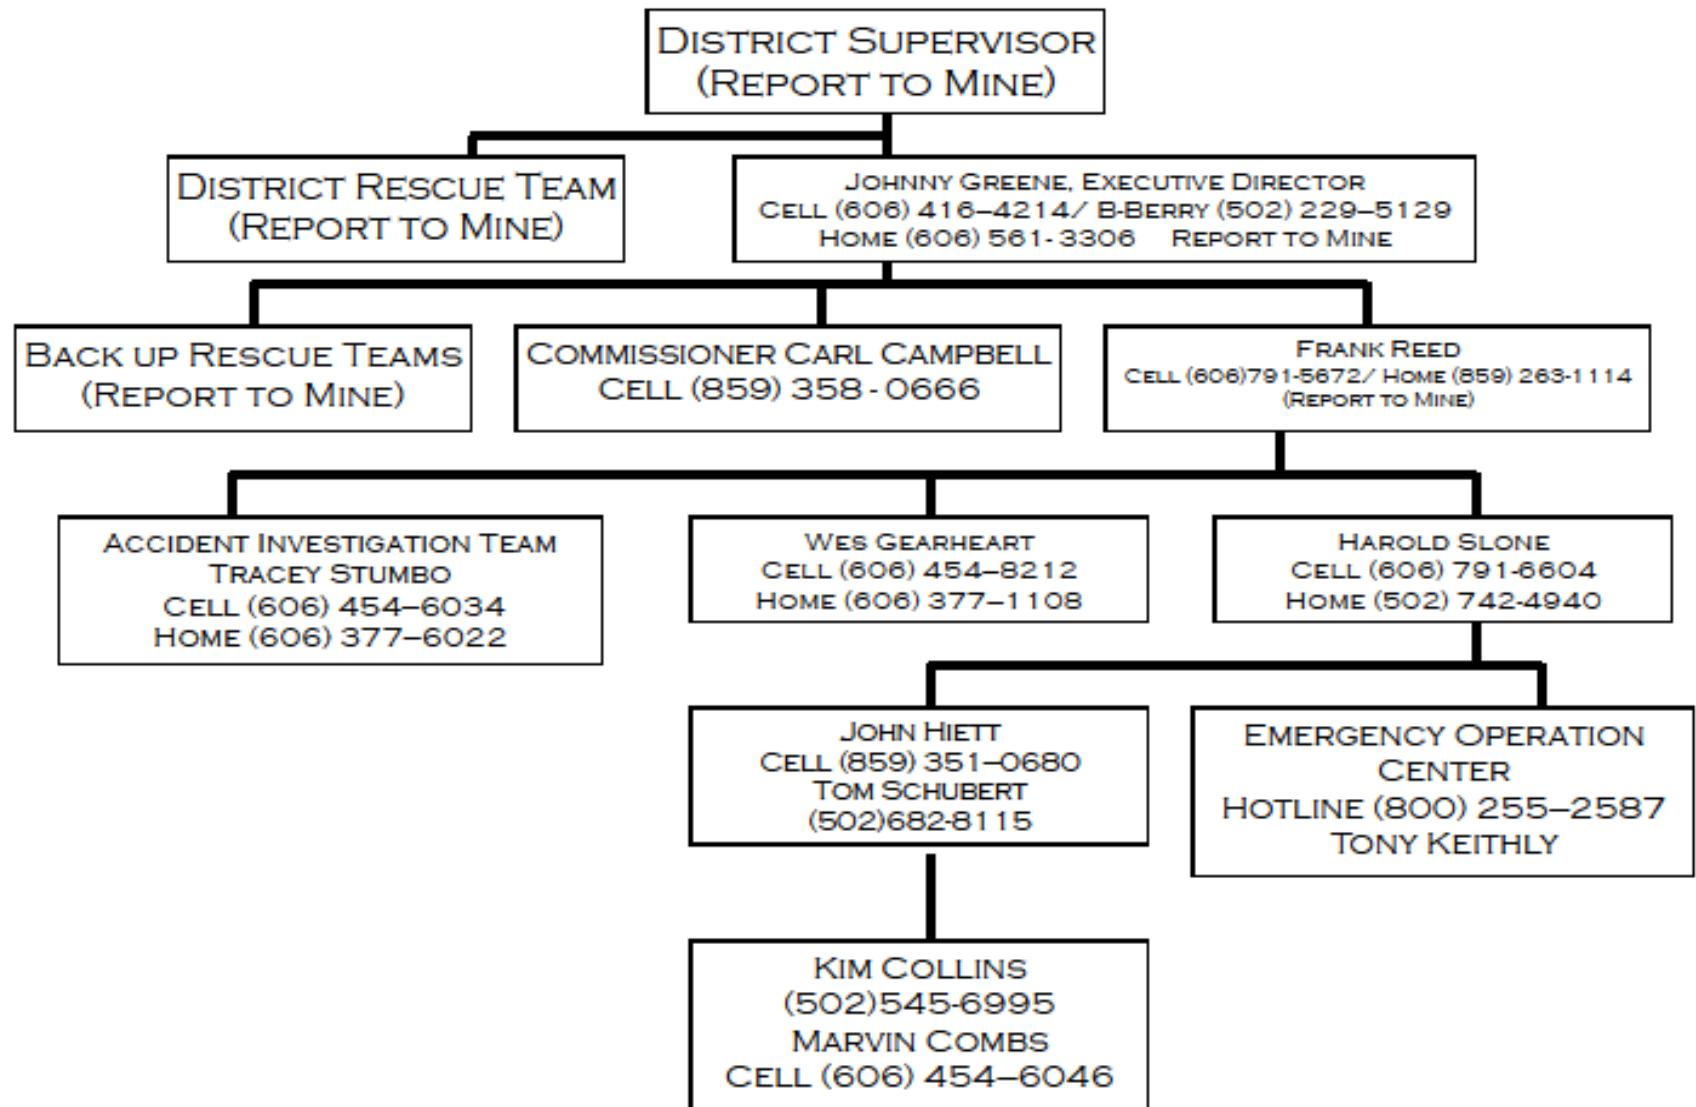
District Supervisor
(Report to Mine)

District Rescue Team
(Report to Mine)

Johnny Greene, Executive Director
Cell (606) 416–4214/ B-Berry (502) 229–5129
Home (606) 561-3306 Report to Mine

Back up Rescue Teams
(Report to Mine)

Commissioner Carl Campbell
Cell (859) 358-0666

Frank Reed
Cell (606)791-5672/ Home (859) 263-1114
(Report to Mine)

Accident Investigation Team
Tracey Stumbo
Cell (606) 454–6034
Home (606) 377–6022

Wes Gearheart
Cell (606) 454–8212
Home (606) 377–1108

Harold Slone
Cell (606) 791-6604
Home (502) 742-4940

John Hiett
Cell (859) 351–0680
Tom Schubert
(502)682-8115

Emergency Operation Center
Hotline (800) 255–2587
Tony Keithly

Kim Collins
(502)545-6995
Marvin Combs
Cell (606) 454–6046